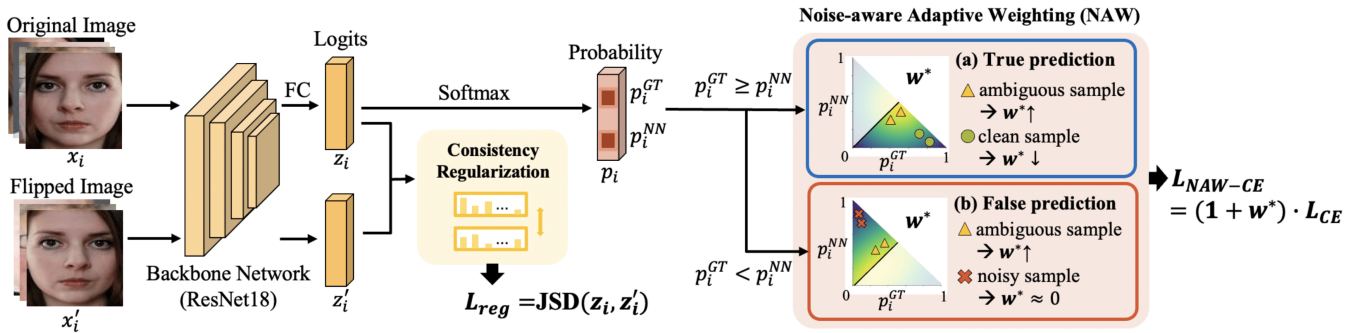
Original Image

$x_i$

Flipped Image

$x_i'$

Backbone Network (ResNet18)

FC

Logits

$z_i$

$z_i'$

Softmax

Consistency Regularization

...

...

$L_{reg} = \mathrm{JSD}(z_i, z_i')$

Probability

$p_i^{GT}$

$p_i^{NN}$

$p_i$

$p_i^{GT} \geq p_i^{NN}$

$p_i^{GT} < p_i^{NN}$

Noise-aware Adaptive Weighting (NAW)

(a) True prediction

1

$w^*$

$p_i^{NN}$

0

$p_i^{GT}$

1

ambiguous sample

→ $w^* \uparrow$

clean sample

→ $w^* \downarrow$

(b) False prediction

1

$w^*$

$p_i^{NN}$

0

$p_i^{GT}$

1

ambiguous sample

→ $w^* \uparrow$

noisy sample

→ $w^* \approx 0$

$L_{NAW-CE} = (1 + w^*) \cdot L_{CE}$